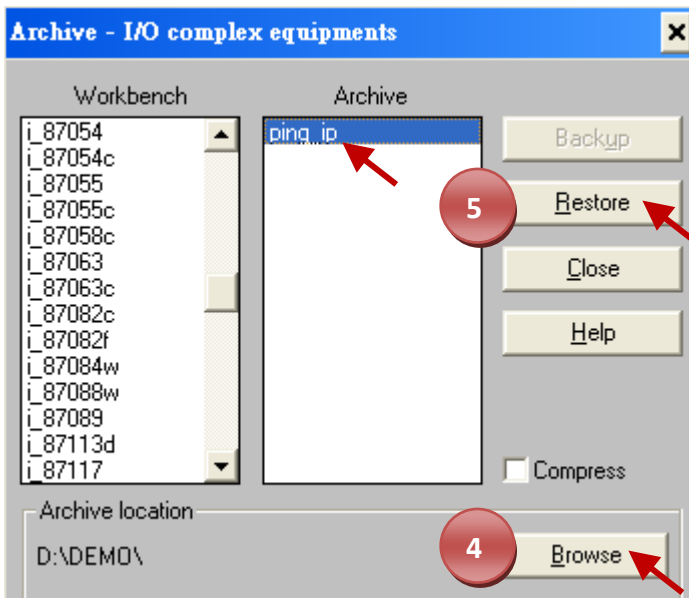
Archive - I/O complex equipments

Workbench

i_87054
i_87054c
i_87055
i_87055c
i_87058c
i_87063
i_87063c
i_87082c
i_87082f
i_87084w
i_87088w
i_87089
i_87113d
i_87117

Archive

ping_ip

Backup

5

Restore

Close

Help

Compress

Archive location

D:\DEMO\

4

Browse